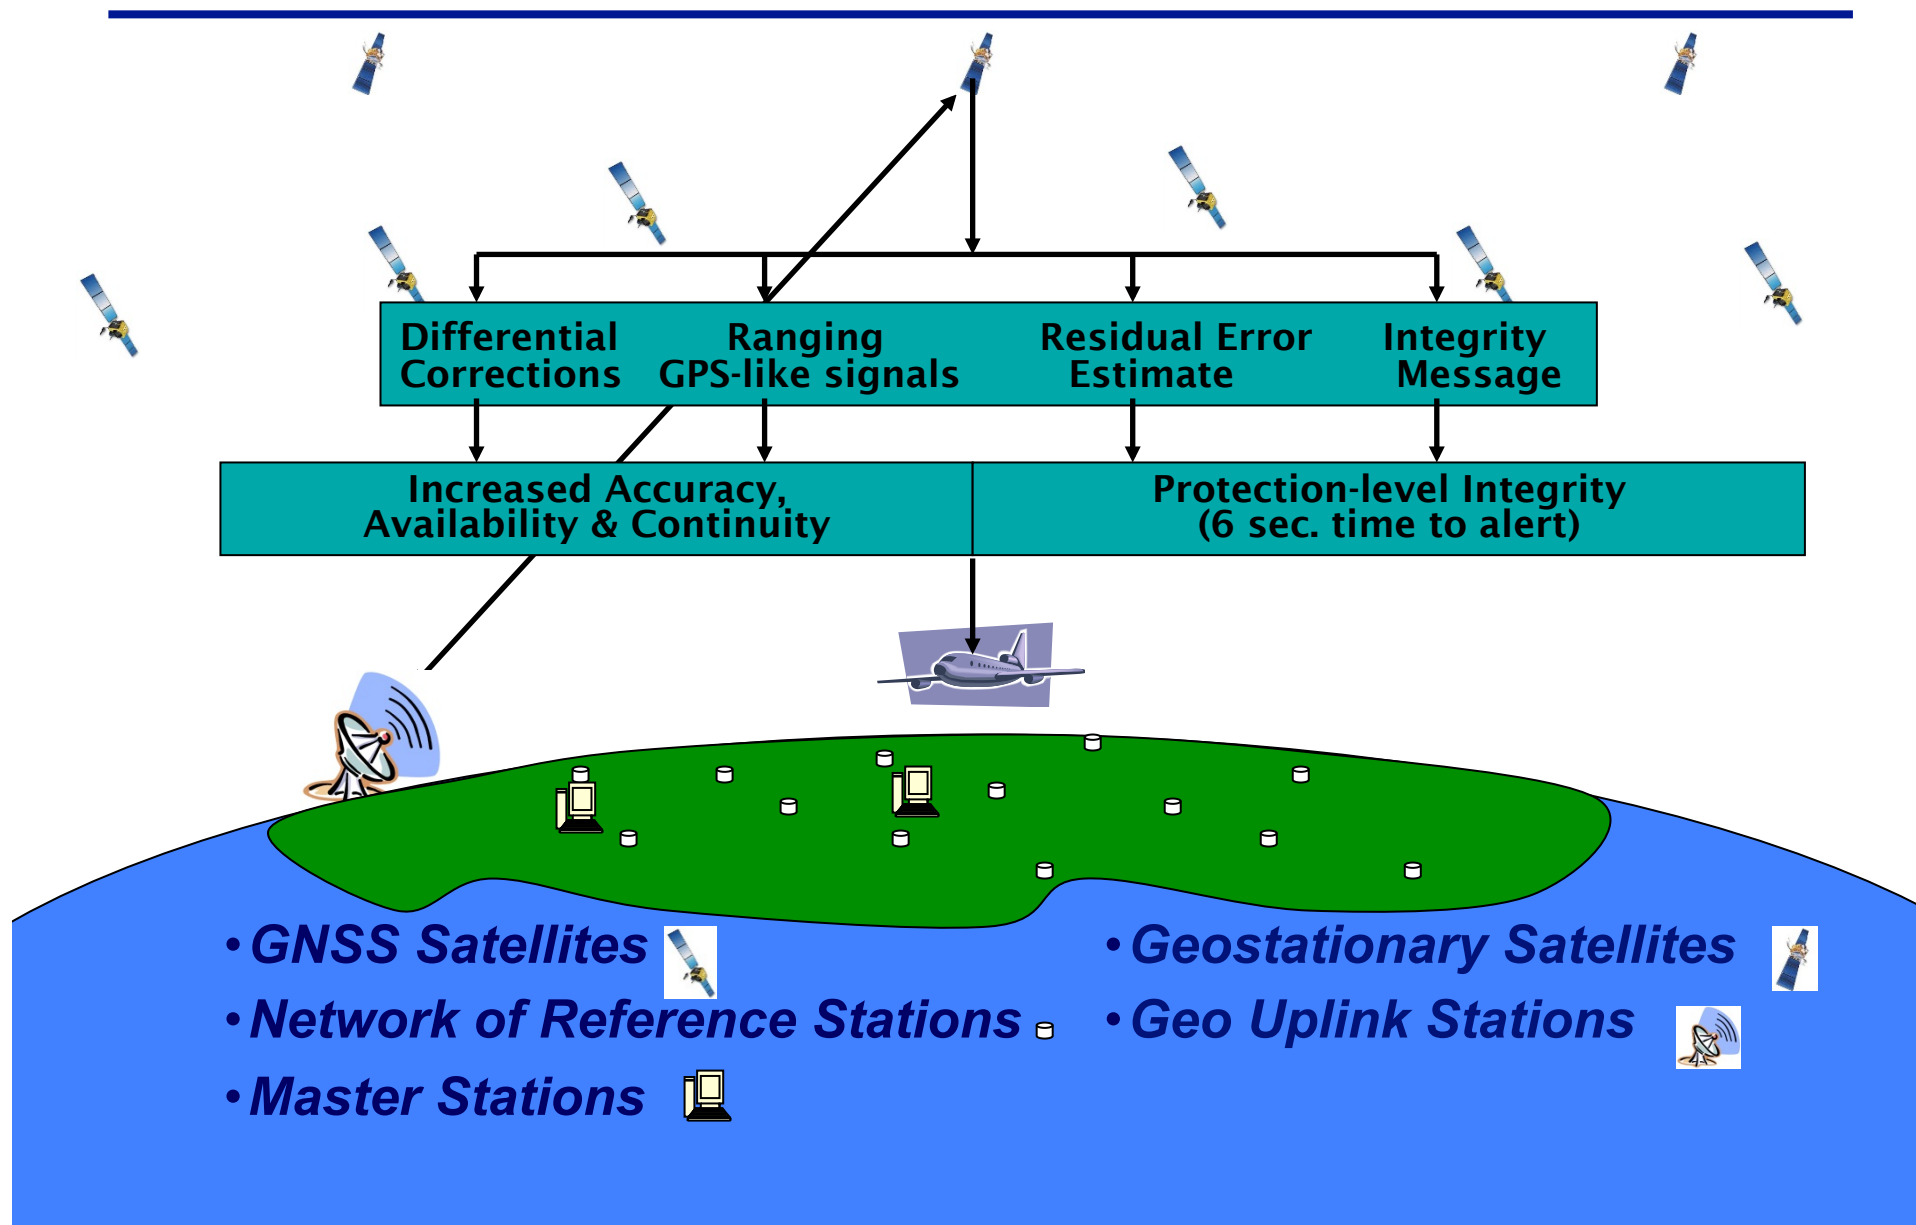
Differential Corrections

Ranging GPS-like signals

Residual Error Estimate

Integrity Message

Increased Accuracy, Availability & Continuity

Protection-level Integrity (6 sec. time to alert)

• GNSS Satellites

• Network of Reference Stations

• Master Stations

• Geostationary Satellites

• Geo Uplink Stations